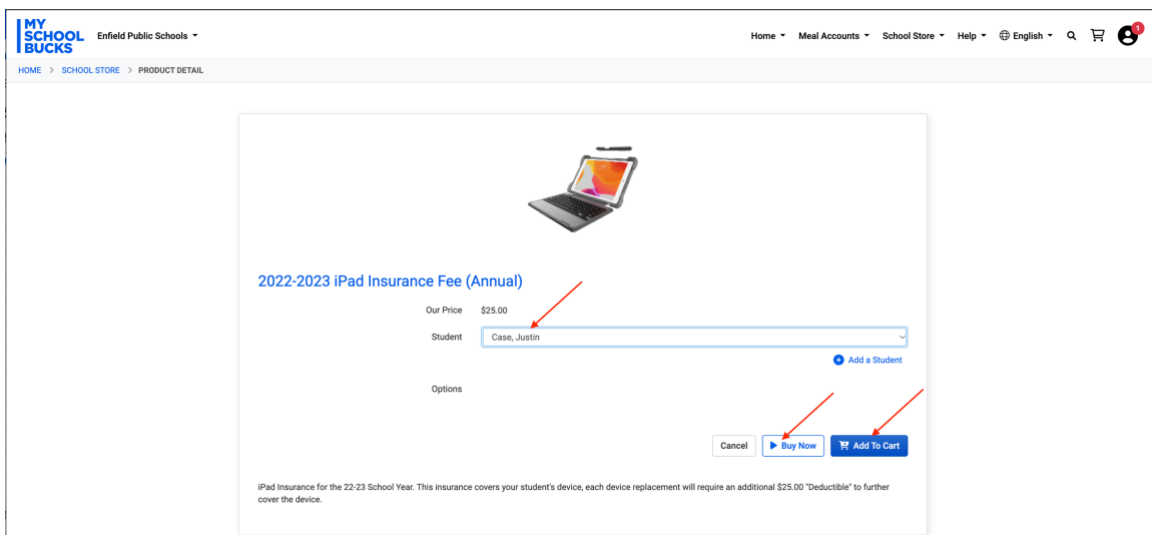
MY SCHOOL BUCKS

Enfield Public Schools

Home Meal Accounts School Store Help English

1

HOME > SCHOOL STORE > PRODUCT DETAIL

2022-2023 iPad Insurance Fee (Annual)

Our Price $25.00

Student Case, Justin

Add a Student

Options

Cancel

Buy Now

Add To Cart

iPad Insurance for the 22-23 School Year. This insurance covers your student's device, each device replacement will require an additional $25.00 "Deductible" to further cover the device.